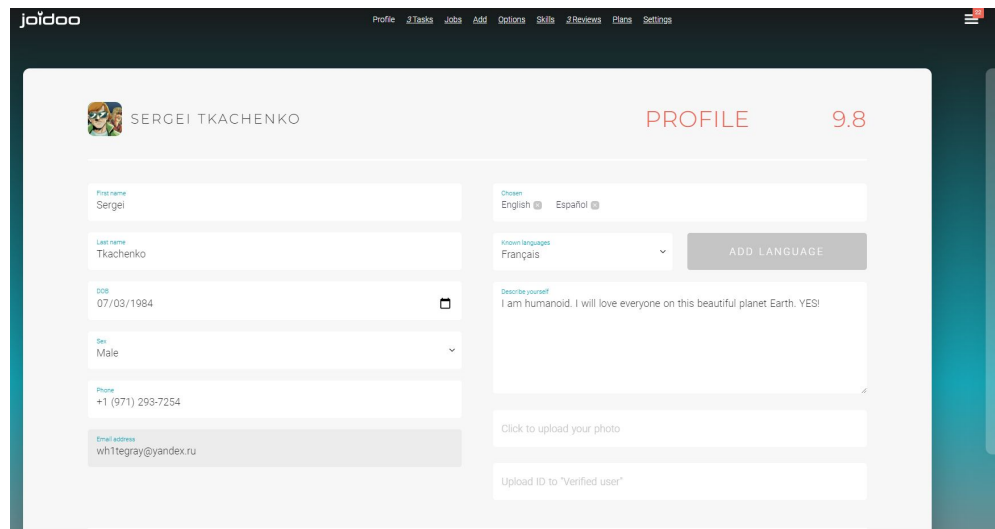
joidoo

Profile 3 Tasks Jobs Add Options Skills 3 Reviews Plans Settings

SERGEI TKACHENKO

PROFILE 9.8

First name
Sergei

Last name
Tkachenko

DOB
07/03/1984

Sex
Male

Phone
+1 (971) 293-7254

Email address
wh1tegray@yandex.ru

Chosen
English Español

Known languages
Français

ADD LANGUAGE

Describe yourself
I am humanoid. I will love everyone on this beautiful planet Earth. YES!

Click to upload your photo

Upload ID to "Verified user"